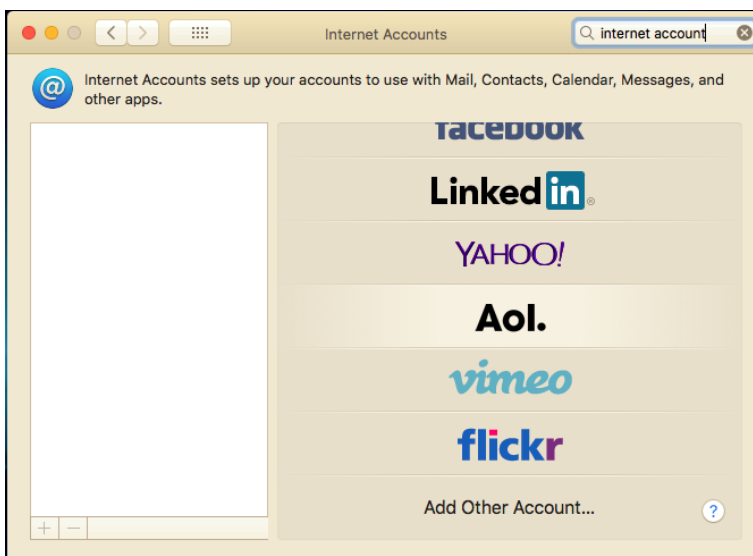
Internet Accounts

internet account

Internet Accounts sets up your accounts to use with Mail, Contacts, Calendar, Messages, and other apps.

facebook

LinkedIn

YAHOO!

Aol.

vimeo

flickr

Add Other Account...

?

+ −